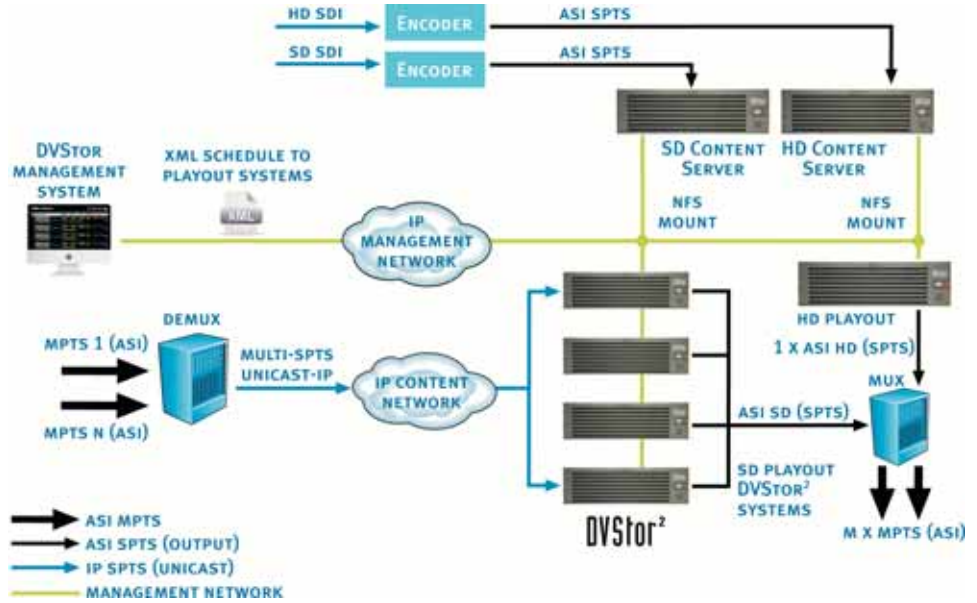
HD SDI
ENCODER
ASI SPTS
SD SDI
ENCODER
ASI SPTS
SD CONTENT SERVER
HD CONTENT SERVER
DVSTOR MANAGEMENT SYSTEM
XML SCHEDULE TO PLAYOUT SYSTEMS
XML
IP MANAGEMENT NETWORK
NFS MOUNT
NFS MOUNT
HD PLAYOUT
1 X ASI HD (SPTS)
DEMUX
MPTS 1 (ASI)
MULTI-SPTS UNICAST-IP
IP CONTENT NETWORK
MPTS N (ASI)
ASI SD (SPTS)
MUX
SD PLAYOUT DVSTOR$^2$ SYSTEMS
DVStor$^2$
M X MPTS (ASI)
ASI MPTS
ASI SPTS (OUTPUT)
IP SPTS (UNICAST)
MANAGEMENT NETWORK